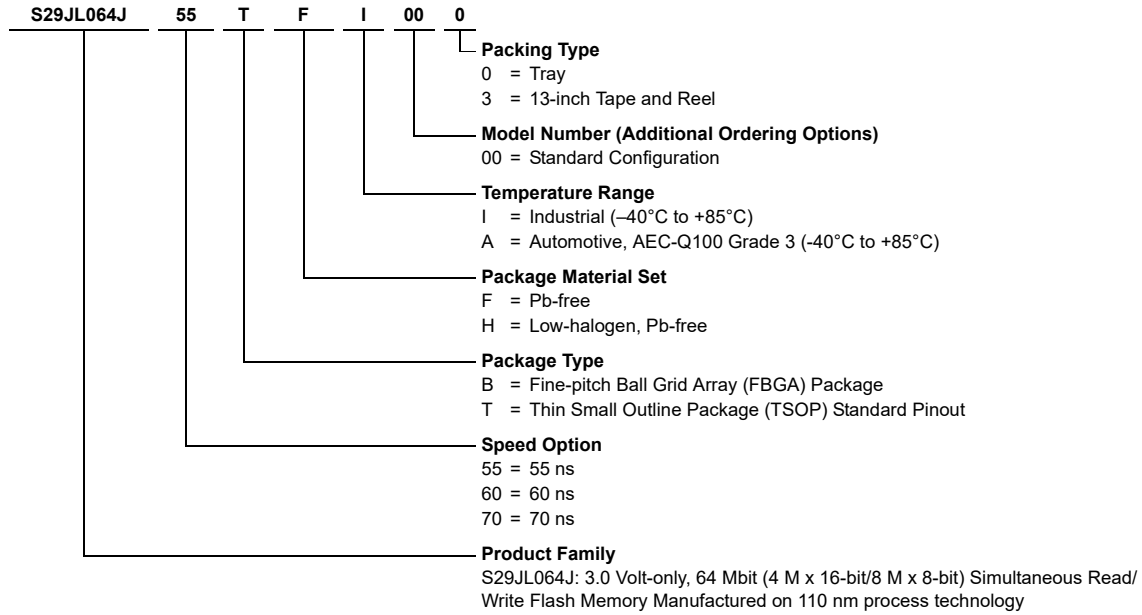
S29JL064J 55 T F I 00 0

Packing Type
0 = Tray
3 = 13-inch Tape and Reel

Model Number (Additional Ordering Options)
00 = Standard Configuration

Temperature Range
I = Industrial (–40°C to +85°C)
A = Automotive, AEC-Q100 Grade 3 (-40°C to +85°C)

Package Material Set
F = Pb-free
H = Low-halogen, Pb-free

Package Type
B = Fine-pitch Ball Grid Array (FBGA) Package
T = Thin Small Outline Package (TSOP) Standard Pinout

Speed Option
55 = 55 ns
60 = 60 ns
70 = 70 ns

Product Family
S29JL064J: 3.0 Volt-only, 64 Mbit (4 M x 16-bit/8 M x 8-bit) Simultaneous Read/ Write Flash Memory Manufactured on 110 nm process technology